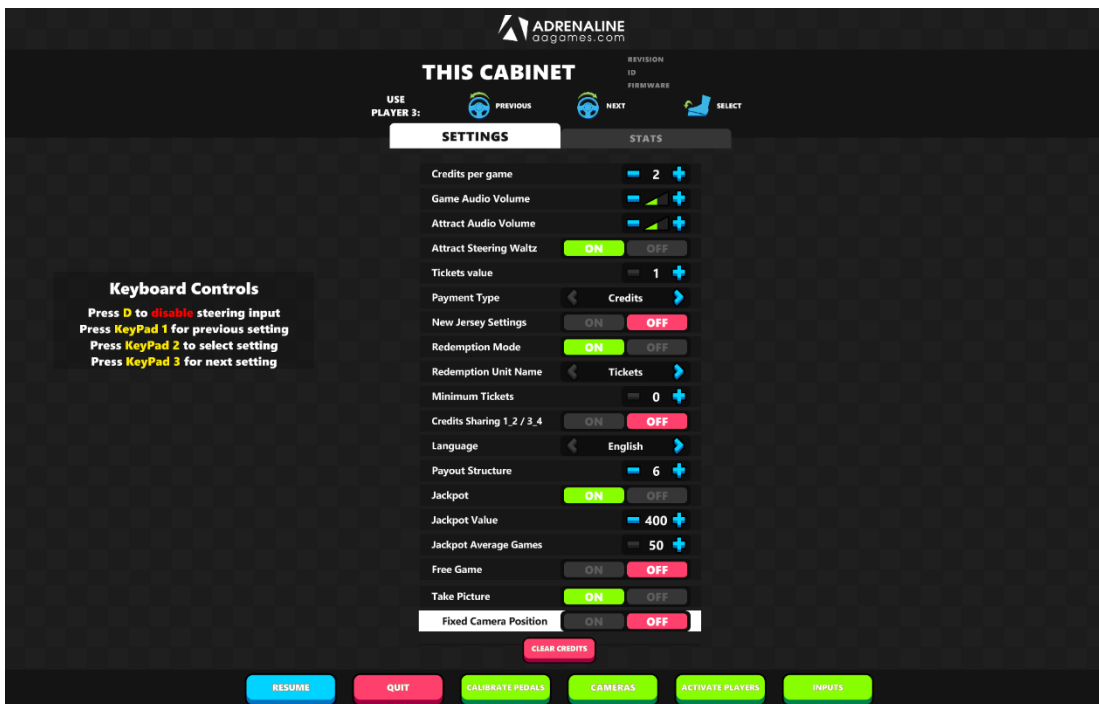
ADRENALINE
aagames.com

THIS CABINET

REVISION
ID
FIRMWARE

USE PLAYER 3: PREVIOUS NEXT SELECT

SETTINGS
STATS

Keyboard Controls
Press D to disable steering input
Press KeyPad 1 for previous setting
Press KeyPad 2 to select setting
Press KeyPad 3 for next setting

| Setting | Value |
|---|---|
| Credits per game | 2 |
| Game Audio Volume | |
| Attract Audio Volume | |
| Attract Steering Waltz | ON OFF |
| Tickets value | 1 |
| Payment Type | Credits |
| New Jersey Settings | ON OFF |
| Redemption Mode | ON OFF |
| Redemption Unit Name | Tickets |
| Minimum Tickets | 0 |
| Credits Sharing 1_2 / 3_4 | ON OFF |
| Language | English |
| Payout Structure | 6 |
| Jackpot | ON OFF |
| Jackpot Value | 400 |
| Jackpot Average Games | 50 |
| Free Game | ON OFF |
| Take Picture | ON OFF |
| Fixed Camera Position | ON OFF |

CLEAR CREDITS

RESUME QUIT CALIBRATE PEDALS CAMERAS ACTIVATE PLAYERS INPUTS